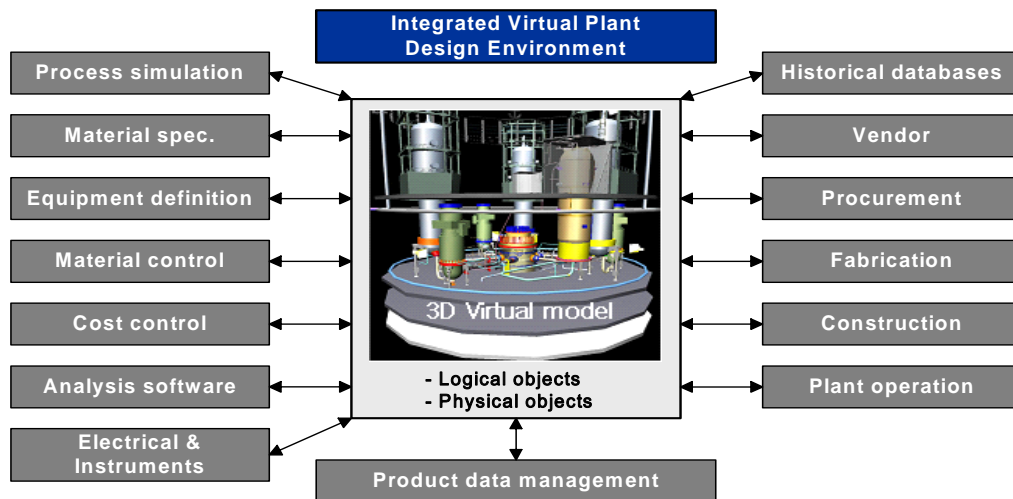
Integrated Virtual Plant Design Environment

Process simulation

Material spec.

Equipment definition

Material control

Cost control

Analysis software

Electrical & Instruments

3D Virtual model

- Logical objects
- Physical objects

Historical databases

Vendor

Procurement

Fabrication

Construction

Plant operation

Product data management